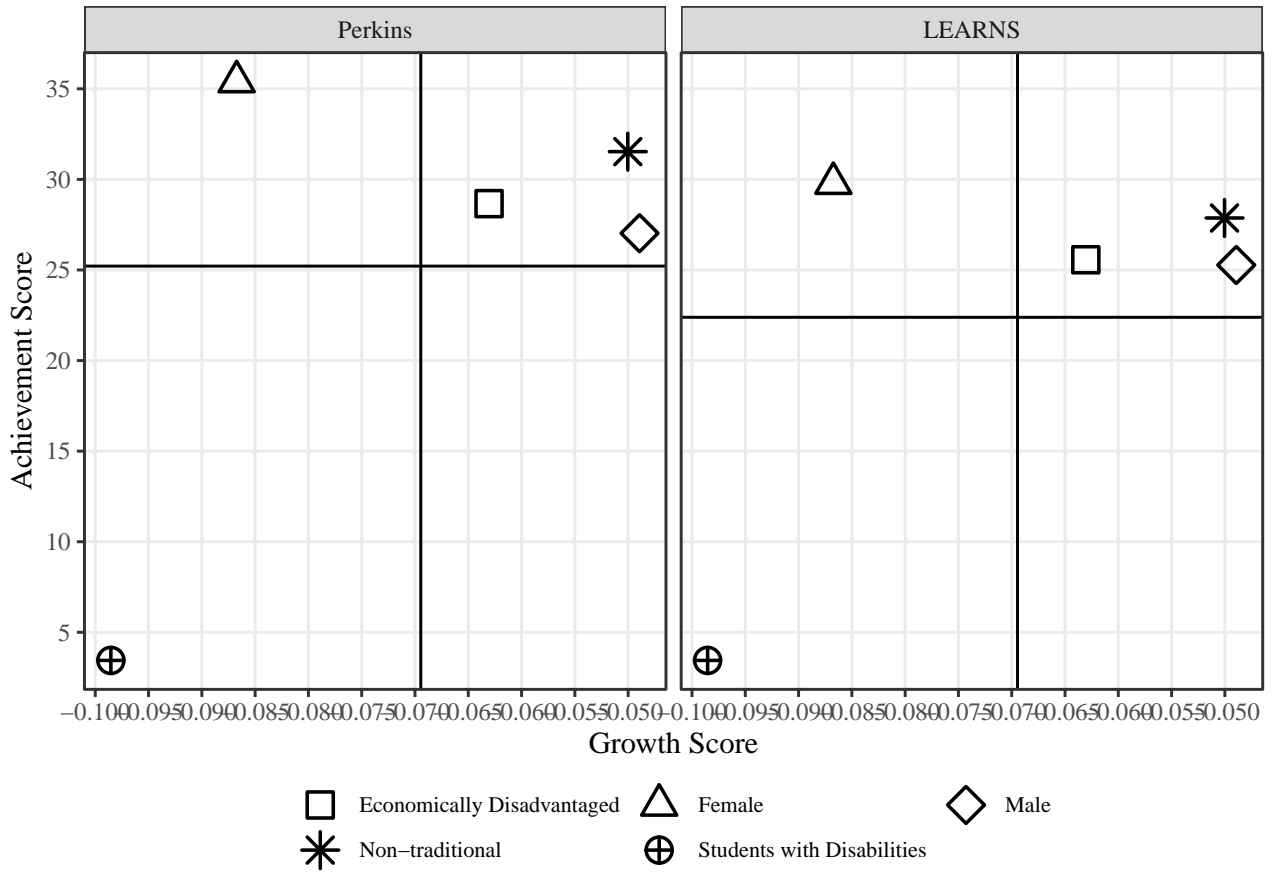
Perkins

LEARNS

Achievement Score

35
30
25
20
15
10
5

35
30
25
20
15
10
5

−0.100 −0.095 −0.090 −0.085 −0.080 −0.075 −0.070 −0.065 −0.060 −0.055 −0.050

−0.100 −0.095 −0.090 −0.085 −0.080 −0.075 −0.070 −0.065 −0.060 −0.055 −0.050

Growth Score

Economically Disadvantaged
Female
Male
Non−traditional
Students with Disabilities